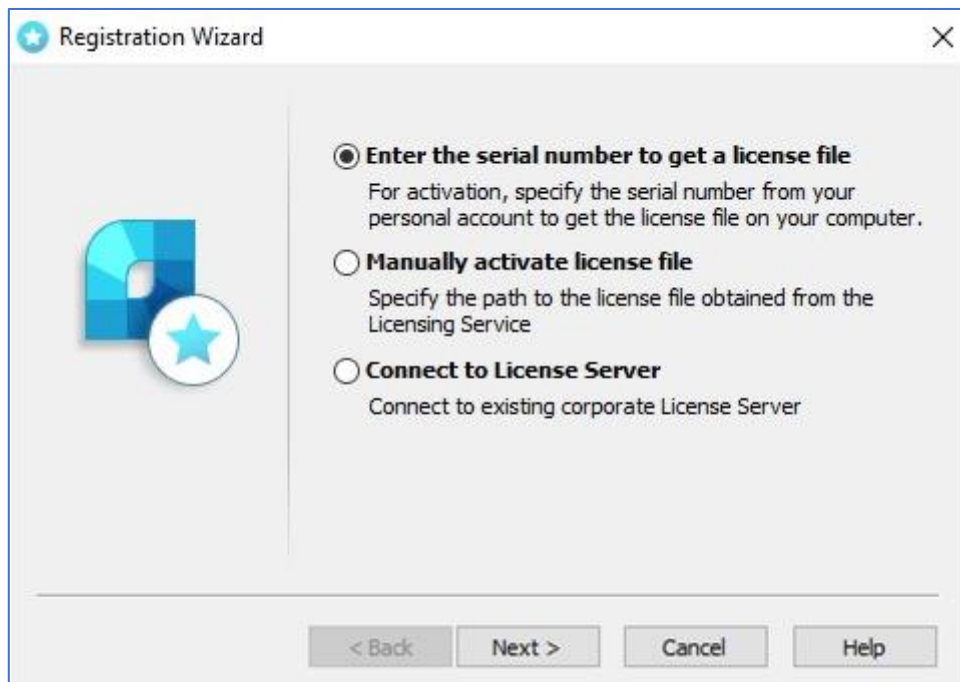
Registration Wizard

Enter the serial number to get a license file

For activation, specify the serial number from your personal account to get the license file on your computer.

Manually activate license file

Specify the path to the license file obtained from the Licensing Service

Connect to License Server

Connect to existing corporate License Server

< Back | Next > | Cancel | Help